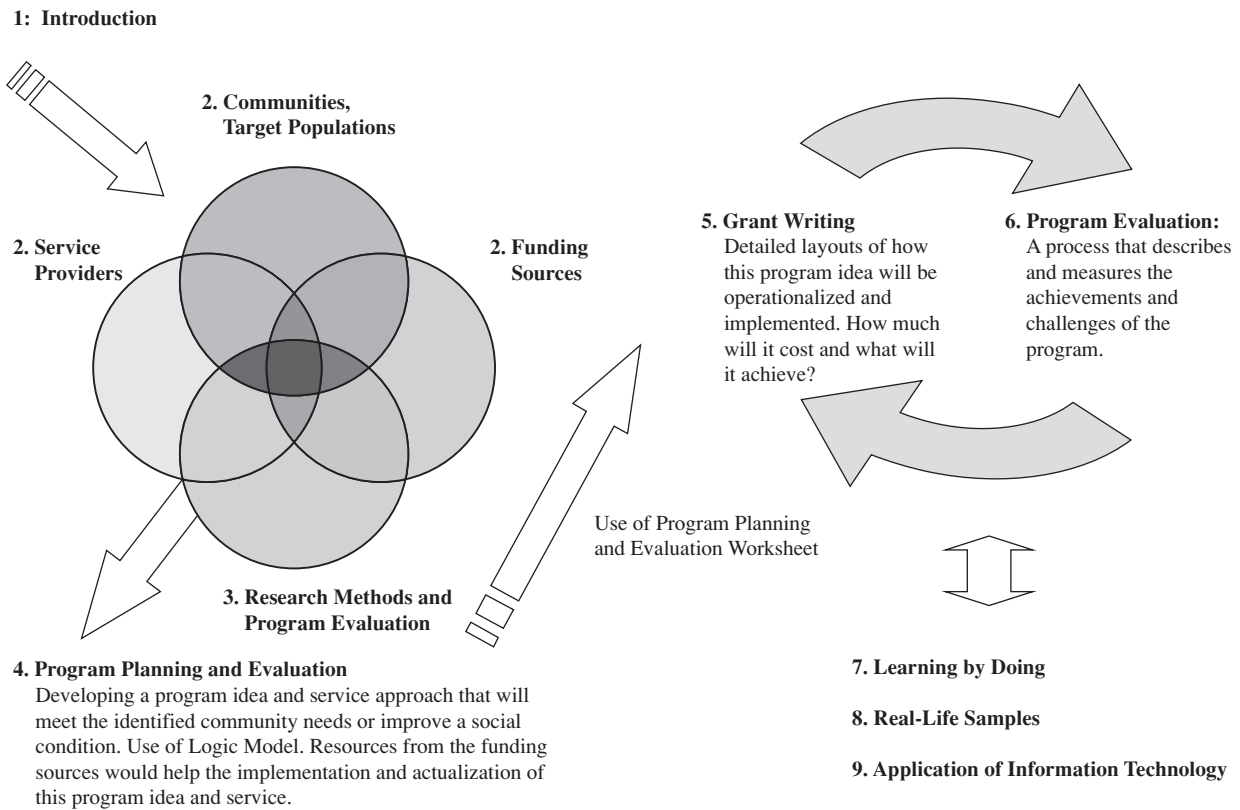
1: Introduction

2. Communities, Target Populations

2. Service Providers

2. Funding Sources

3. Research Methods and Program Evaluation

5. Grant Writing
Detailed layouts of how this program idea will be operationalized and implemented. How much will it cost and what will it achieve?

6. Program Evaluation:
A process that describes and measures the achievements and challenges of the program.

Use of Program Planning and Evaluation Worksheet

4. Program Planning and Evaluation
Developing a program idea and service approach that will meet the identified community needs or improve a social condition. Use of Logic Model. Resources from the funding sources would help the implementation and actualization of this program idea and service.

7. Learning by Doing

8. Real-Life Samples

9. Application of Information Technology